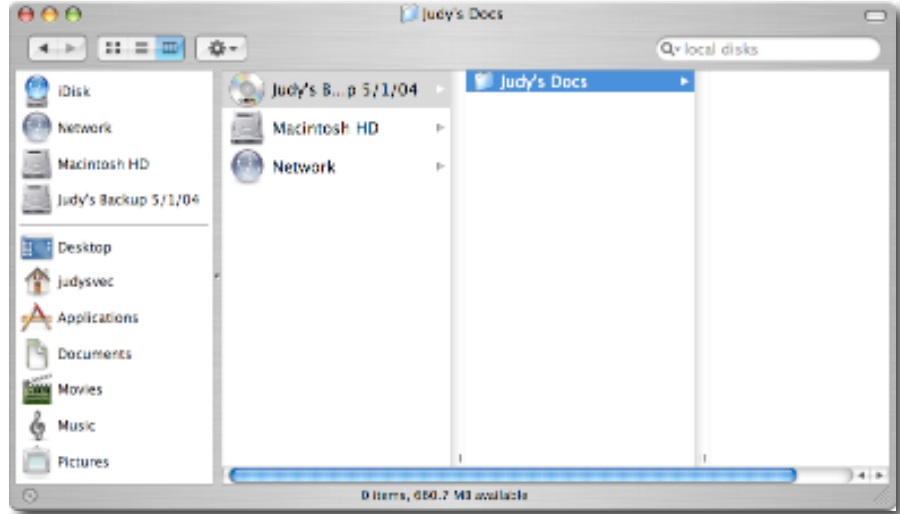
Judy's Docs

local disks

iDisk
Network
Macintosh HD
Judy's Backup 5/1/04

Desktop
judysvec
Applications
Documents
Movies
Music
Pictures

Judy's B...p 5/1/04
Macintosh HD
Network

Judy's Docs

0 items, 680.7 MB available